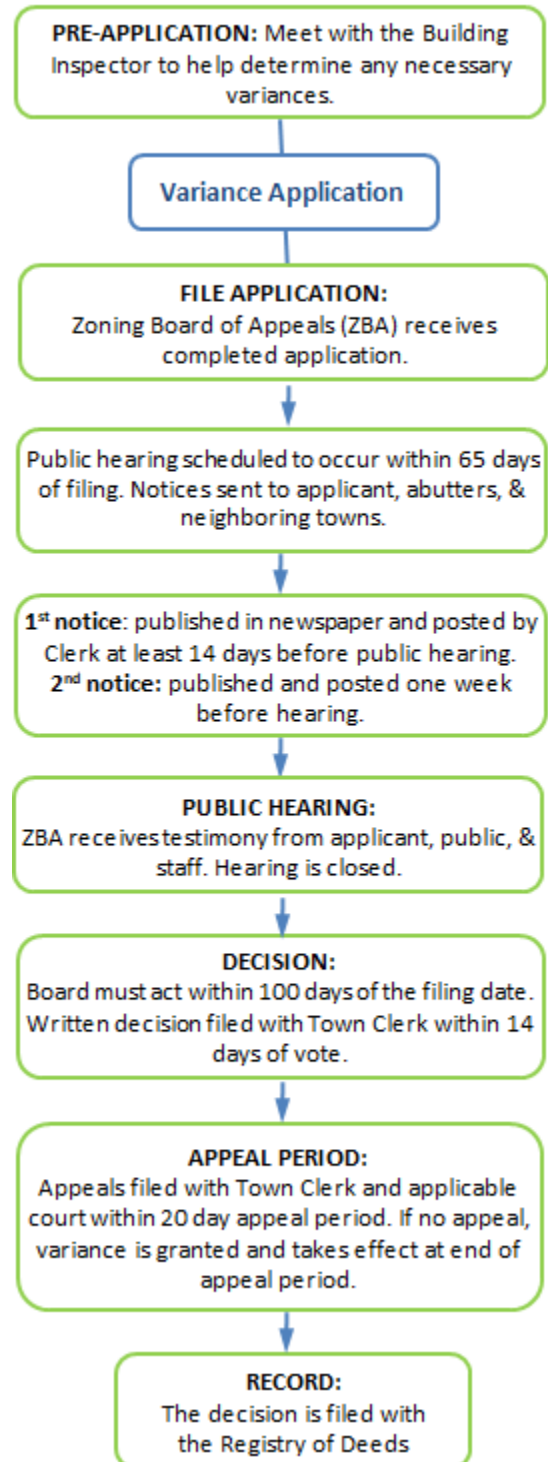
**PRE-APPLICATION:** Meet with the Building Inspector to help determine any necessary variances.

Variance Application

**FILE APPLICATION:**
Zoning Board of Appeals (ZBA) receives completed application.

Public hearing scheduled to occur within 65 days of filing. Notices sent to applicant, abutters, & neighboring towns.

**1$^{st}$ notice**: published in newspaper and posted by Clerk at least 14 days before public hearing.
**2$^{nd}$ notice:** published and posted one week before hearing.

**PUBLIC HEARING:**
ZBA receives testimony from applicant, public, & staff. Hearing is closed.

**DECISION:**
Board must act within 100 days of the filing date. Written decision filed with Town Clerk within 14 days of vote.

**APPEAL PERIOD:**
Appeals filed with Town Clerk and applicable court within 20 day appeal period. If no appeal, variance is granted and takes effect at end of appeal period.

**RECORD:**
The decision is filed with the Registry of Deeds